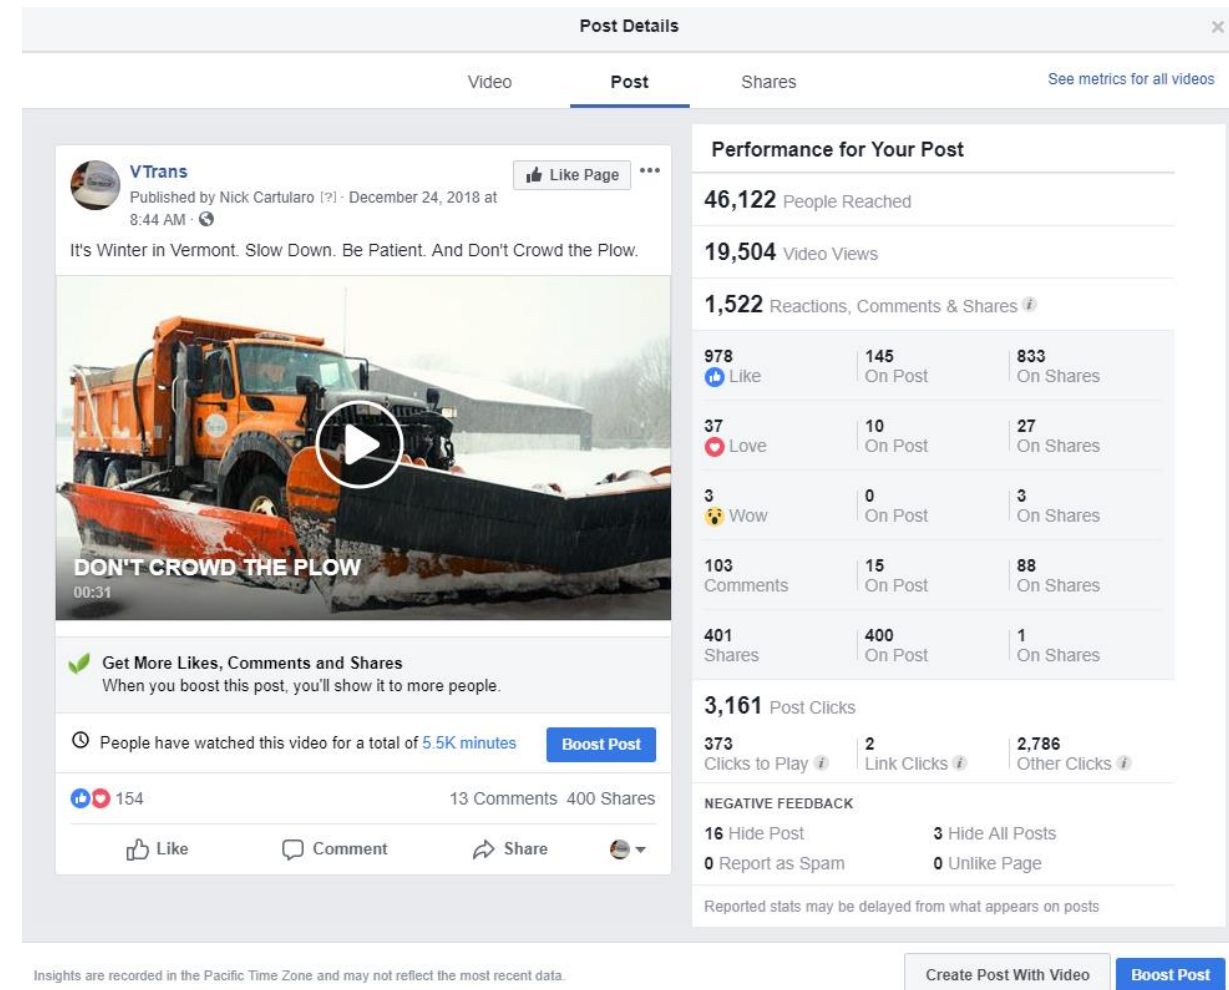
Post Details

Video Post Shares See metrics for all videos

VTrans
Published by Nick Cartularo [?] · December 24, 2018 at 8:44 AM ·
Like Page •••

It's Winter in Vermont. Slow Down. Be Patient. And Don't Crowd the Plow.

DON'T CROWD THE PLOW
00:31

Get More Likes, Comments and Shares
When you boost this post, you'll show it to more people.

People have watched this video for a total of 5.5K minutes Boost Post

154 13 Comments 400 Shares

Like Comment Share

Performance for Your Post

46,122 People Reached

19,504 Video Views

1,522 Reactions, Comments & Shares

| | | |
|---|---|---|
| 978 Like | 145 On Post | 833 On Shares |
| 37 Love | 10 On Post | 27 On Shares |
| 3 Wow | 0 On Post | 3 On Shares |
| 103 Comments | 15 On Post | 88 On Shares |
| 401 Shares | 400 On Post | 1 On Shares |

3,161 Post Clicks

| | | |
|---|---|---|
| 373 Clicks to Play | 2 Link Clicks | 2,786 Other Clicks |

NEGATIVE FEEDBACK
16 Hide Post 3 Hide All Posts
0 Report as Spam 0 Unlike Page

Reported stats may be delayed from what appears on posts

Insights are recorded in the Pacific Time Zone and may not reflect the most recent data.

Create Post With Video Boost Post